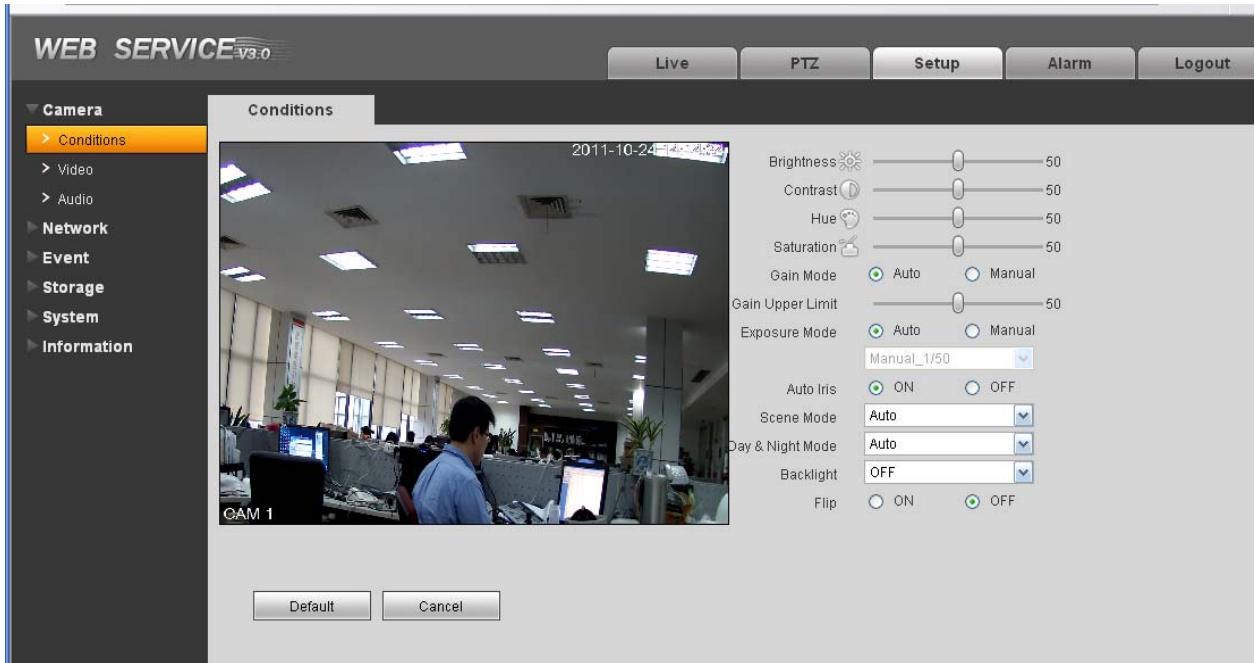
WEB SERVICE V3.0

Live PTZ Setup Alarm Logout

Camera
> Conditions
> Video
> Audio
Network
Event
Storage
System
Information

Conditions

2011-10-24 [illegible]

CAM 1

Brightness 50
Contrast 50
Hue 50
Saturation 50
Gain Mode Auto Manual
Gain Upper Limit 50
Exposure Mode Auto Manual
Manual_1/50
Auto Iris ON OFF
Scene Mode Auto
Day & Night Mode Auto
Backlight OFF
Flip ON OFF

Default Cancel